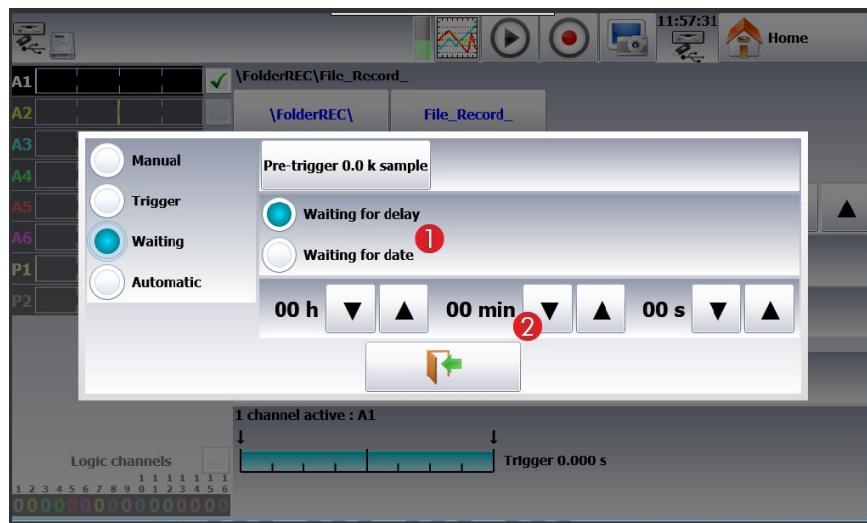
11:57:31
Home
A1
A2
A3
A4
A5
A6
P1
P2
\FolderREC\File_Record_
\FolderREC\
File_Record_
Manual
Trigger
Waiting
Automatic
Pre-trigger 0.0 k sample
Waiting for delay
Waiting for date
1
00 h
00 min
2
00 s
1 channel active : A1
Logic channels
Trigger 0.000 s
1 2 3 4 5 6 7 8 9 1 1 1 1 1 1 1
0 1 2 3 4 5 6
0 0 0 0 0 0 0 0 0 0 0 0 0 0 0 0